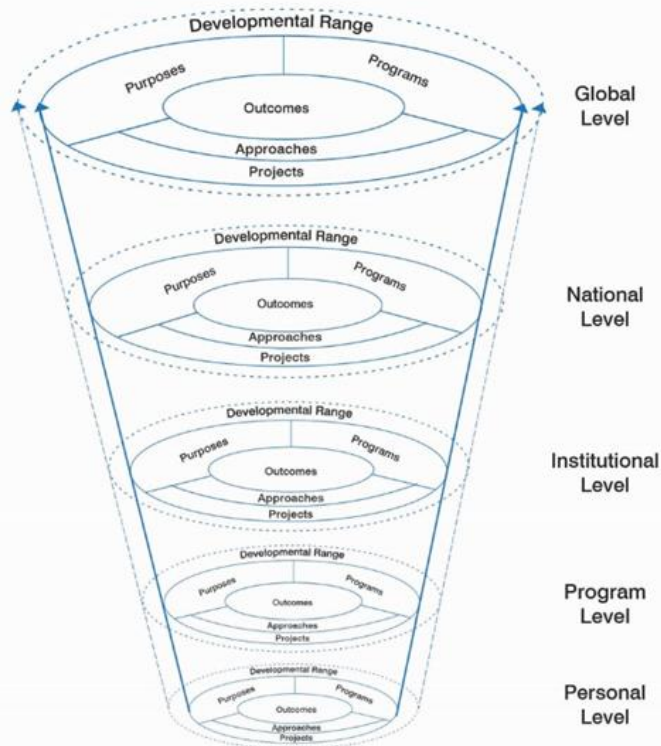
Developmental Range
Purposes
Programs
Outcomes
Approaches
Projects

Global Level

Developmental Range
Purposes
Programs
Outcomes
Approaches
Projects

National Level

Developmental Range
Purposes
Programs
Outcomes
Approaches
Projects

Institutional Level

Developmental Range
Purposes
Programs
Outcomes
Approaches
Projects

Program Level

Developmental Range
Purposes
Programs
Outcomes
Approaches
Projects

Personal Level